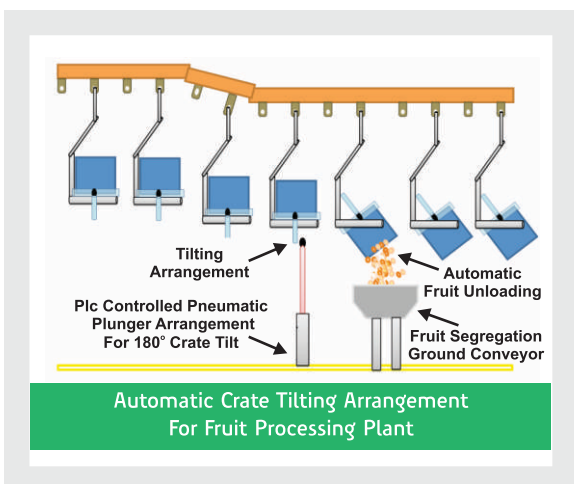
Tilting Arrangement

Automatic Fruit Unloading

Plc Controlled Pneumatic Plunger Arrangement For 180° Crate Tilt

Fruit Segregation Ground Conveyor

Automatic Crate Tilting Arrangement For Fruit Processing Plant